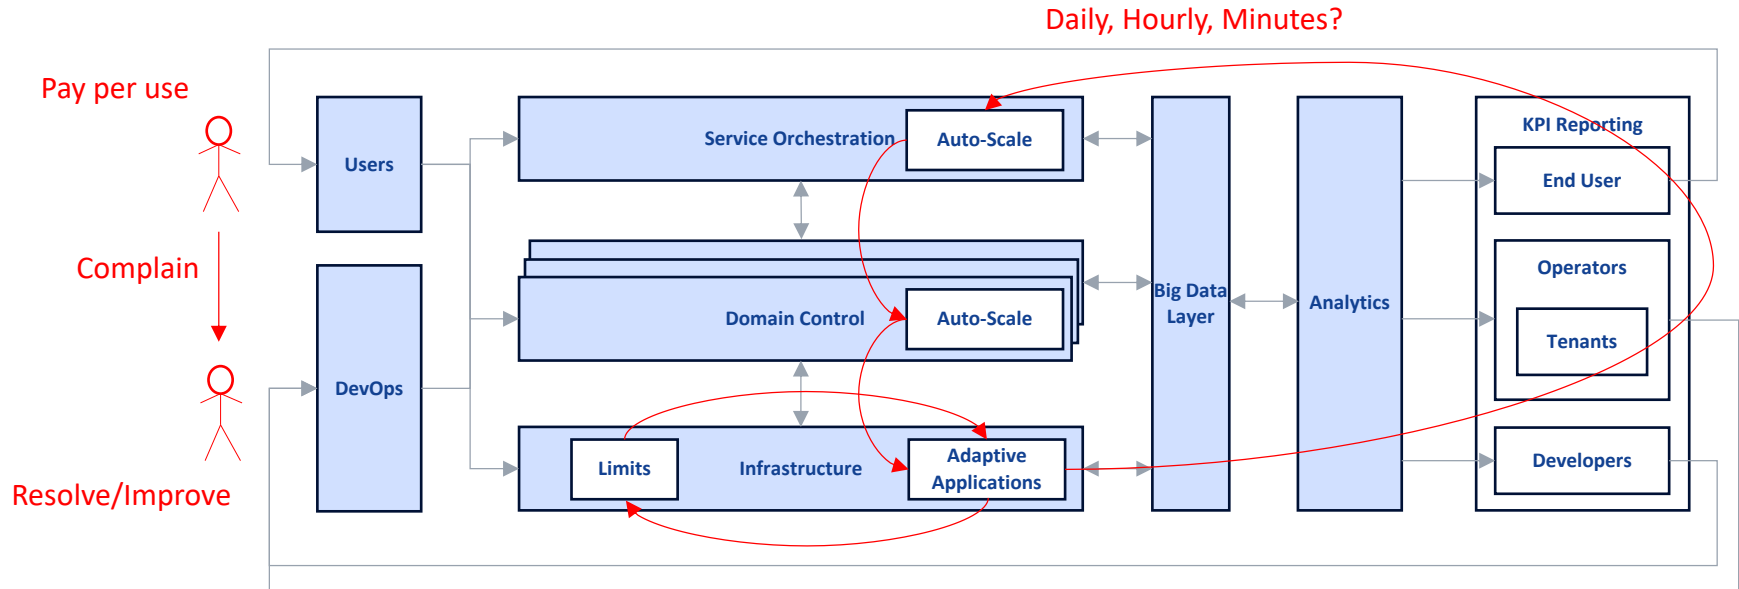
Daily, Hourly, Minutes?

Pay per use

Complain

Resolve/Improve

Users

DevOps

Service Orchestration

Auto-Scale

Domain Control

Auto-Scale

Limits

Infrastructure

Adaptive Applications

Big Data Layer

Analytics

KPI Reporting

End User

Operators

Tenants

Developers